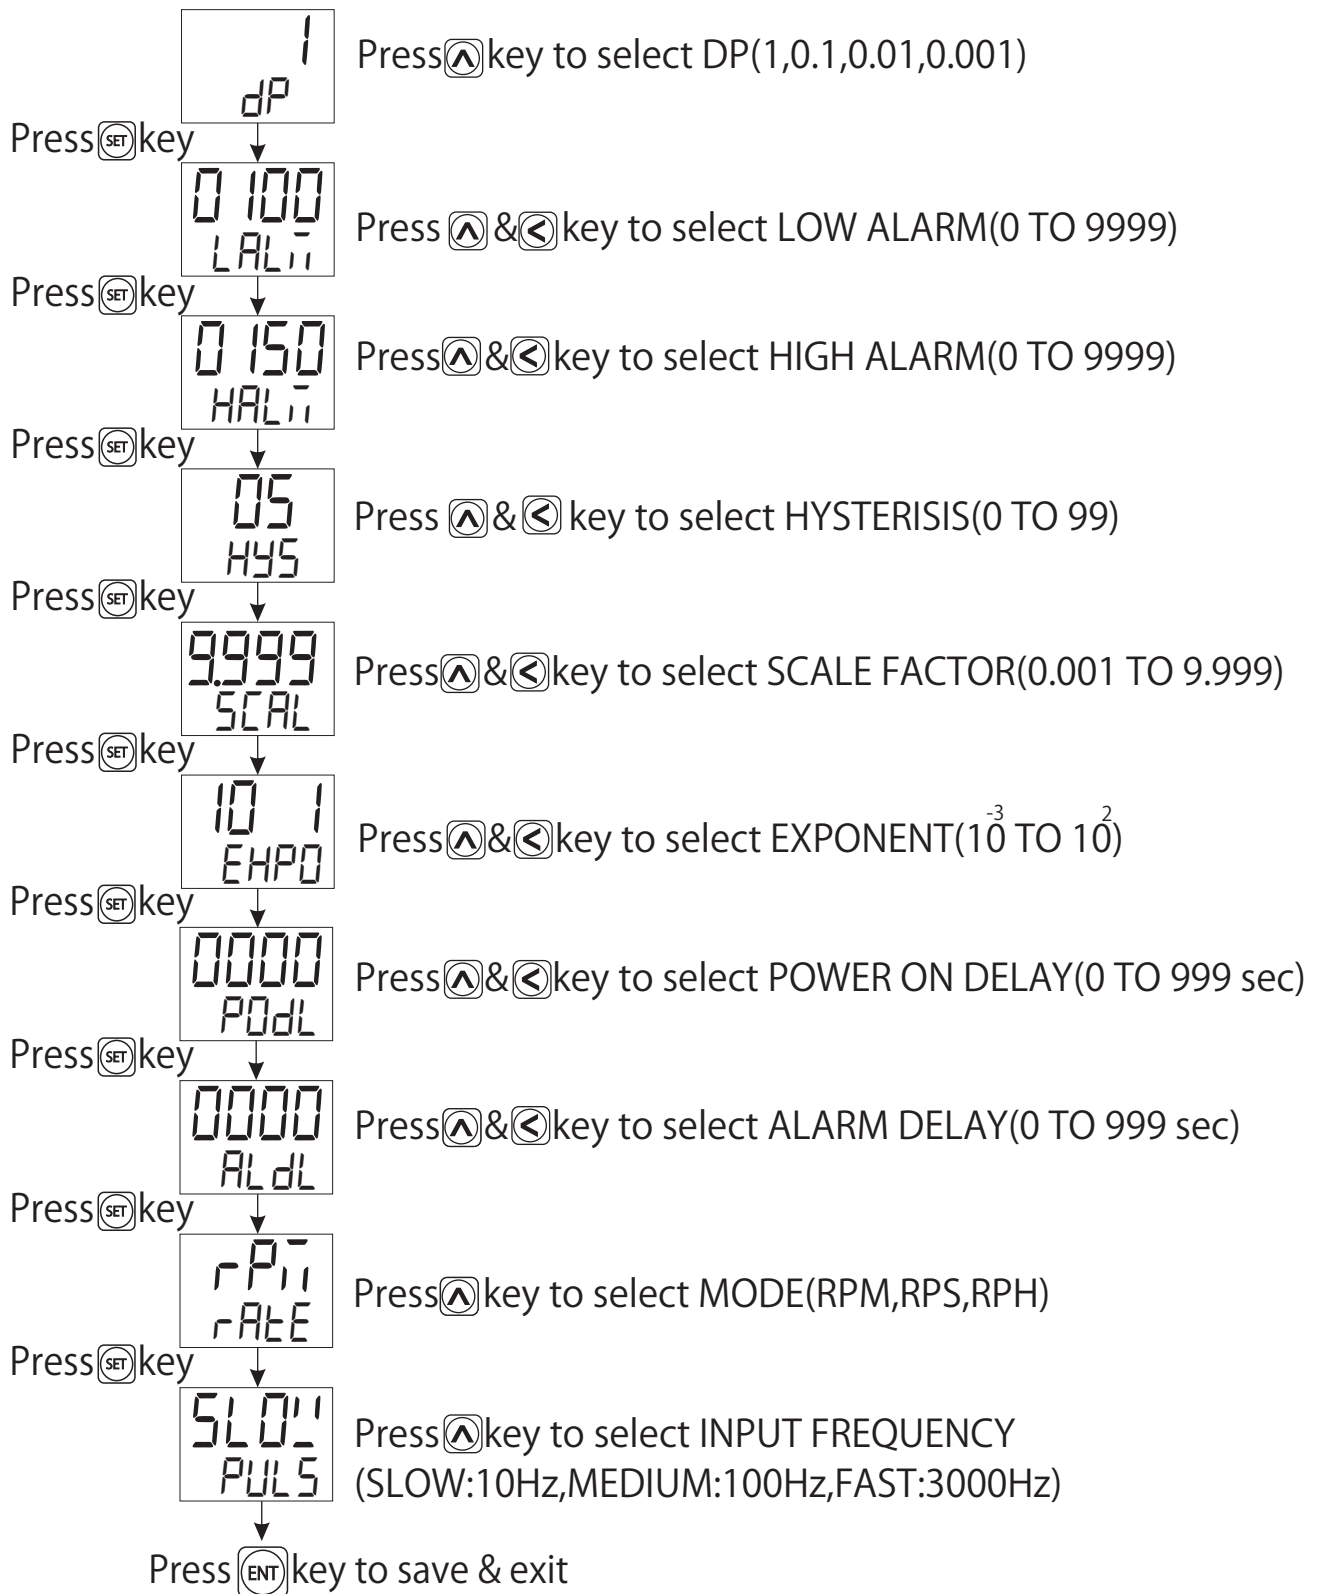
1
dP
Press ∧ key to select DP(1,0.1,0.01,0.001)

Press SET key

0 100
LALM
Press ∧ & < key to select LOW ALARM(0 TO 9999)

Press SET key

0 150
HALM
Press ∧ & < key to select HIGH ALARM(0 TO 9999)

Press SET key

05
HYS
Press ∧ & < key to select HYSTERISIS(0 TO 99)

Press SET key

9.999
SCAL
Press ∧ & < key to select SCALE FACTOR(0.001 TO 9.999)

Press SET key

10 1
EHPO
Press ∧ & < key to select EXPONENT($10^{-3}$ TO $10^{2}$)

Press SET key

0000
POdL
Press ∧ & < key to select POWER ON DELAY(0 TO 999 sec)

Press SET key

0000
ALdL
Press ∧ & < key to select ALARM DELAY(0 TO 999 sec)

Press SET key

rPM
rAtE
Press ∧ key to select MODE(RPM,RPS,RPH)

Press SET key

SLOW
PULS
Press ∧ key to select INPUT FREQUENCY (SLOW:10Hz,MEDIUM:100Hz,FAST:3000Hz)

Press ENT key to save & exit